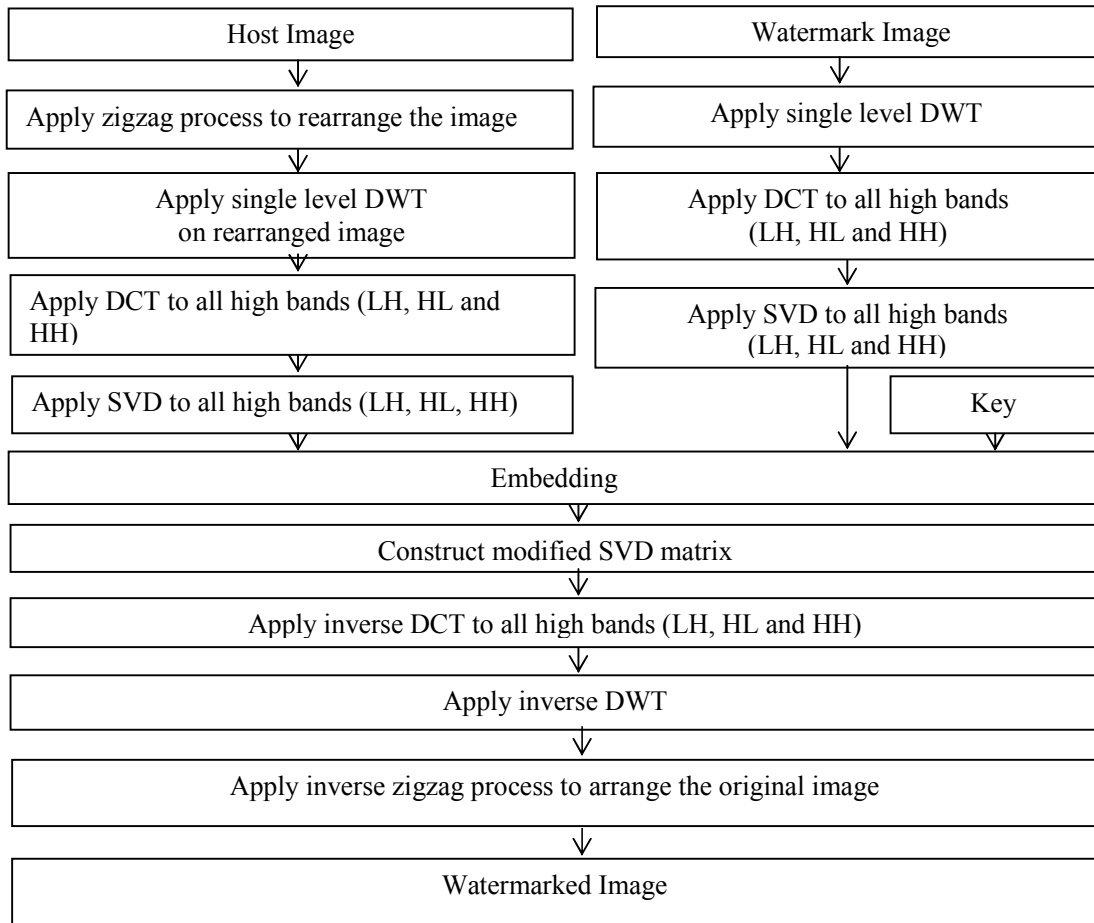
Host Image

Apply zigzag process to rearrange the image

Apply single level DWT on rearranged image

Apply DCT to all high bands (LH, HL and HH)

Apply SVD to all high bands (LH, HL, HH)

Watermark Image

Apply single level DWT

Apply DCT to all high bands (LH, HL and HH)

Apply SVD to all high bands (LH, HL and HH)

Key

Embedding

Construct modified SVD matrix

Apply inverse DCT to all high bands (LH, HL and HH)

Apply inverse DWT

Apply inverse zigzag process to arrange the original image

Watermarked Image